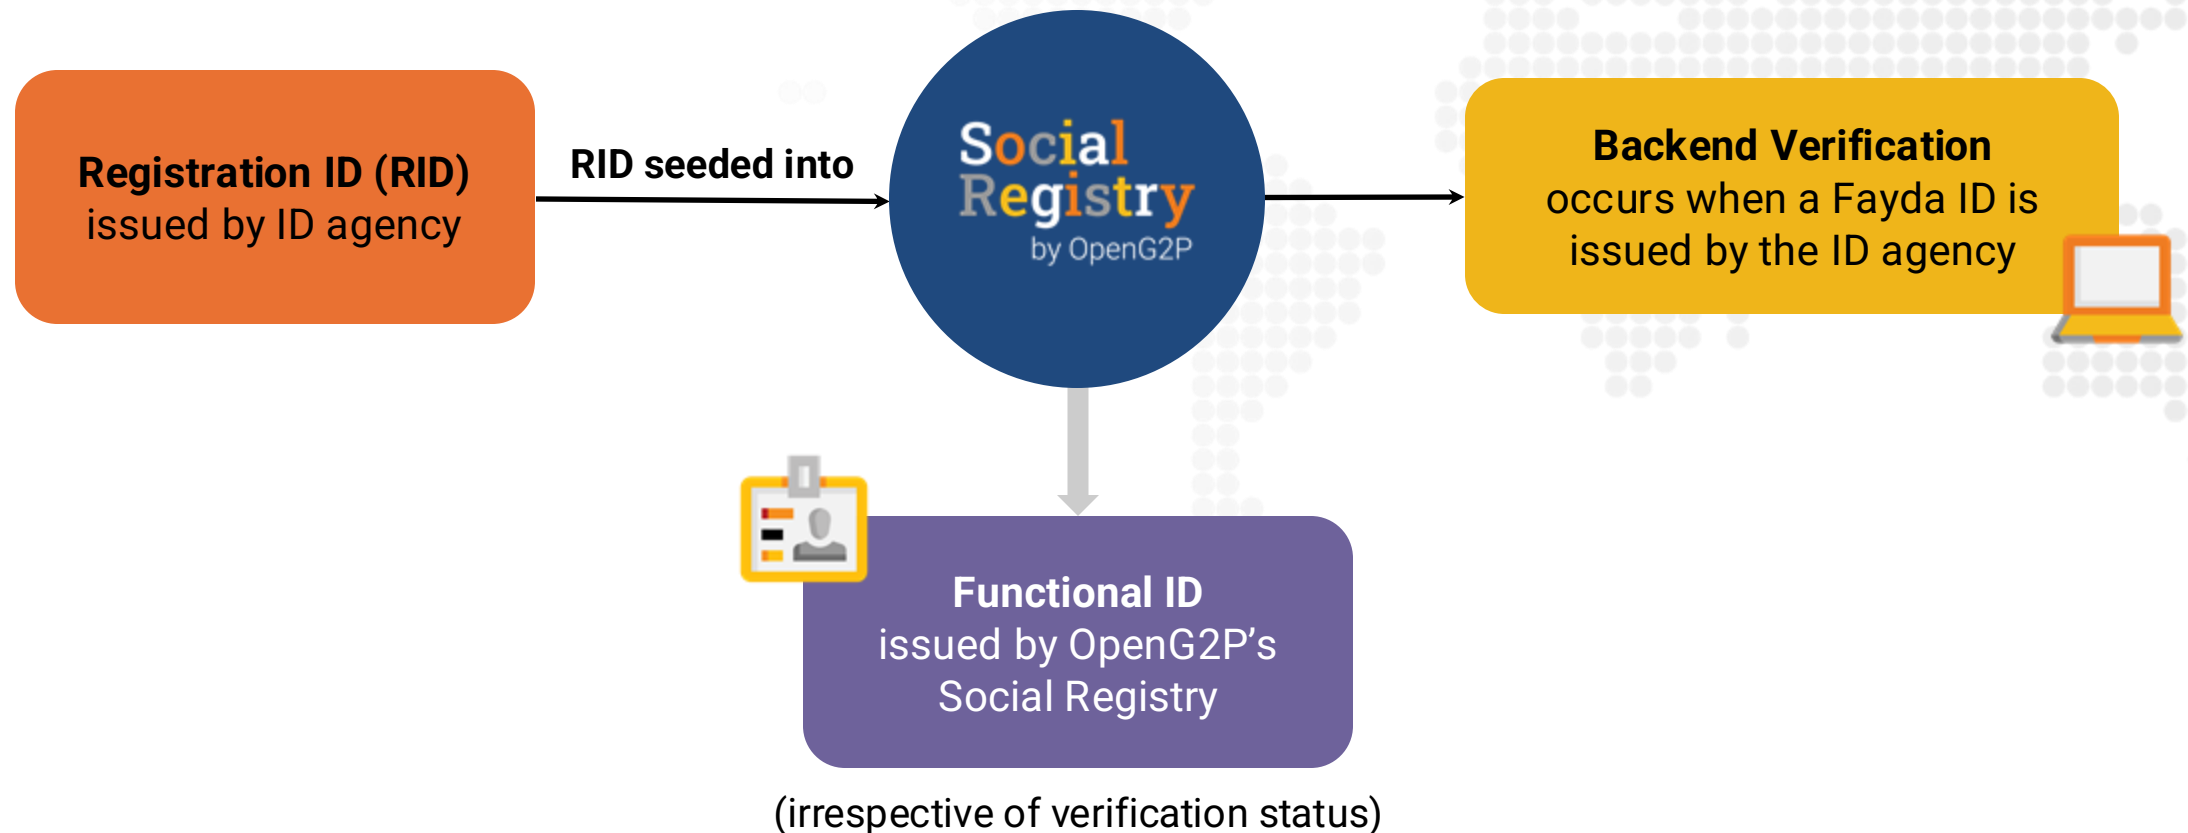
Registration ID (RID)
issued by ID agency

RID seeded into

Social Registry
by OpenG2P

Backend Verification
occurs when a Fayda ID is issued by the ID agency

Functional ID
issued by OpenG2P's Social Registry

(irrespective of verification status)